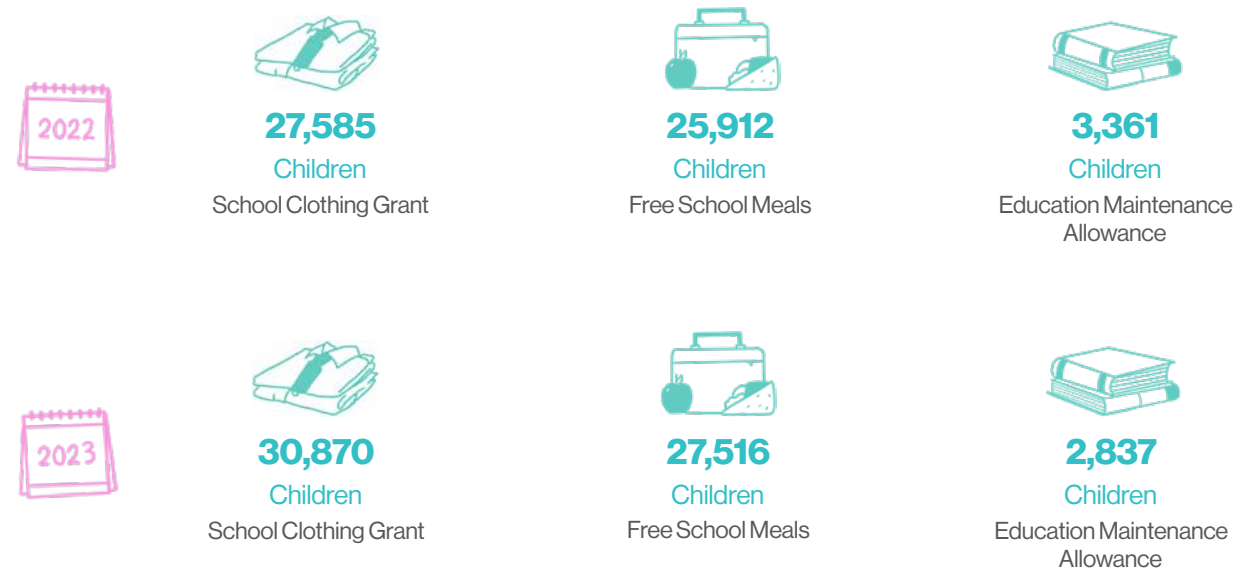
2022

27,585
Children
School Clothing Grant

25,912
Children
Free School Meals

3,361
Children
Education Maintenance Allowance

2023

30,870
Children
School Clothing Grant

27,516
Children
Free School Meals

2,837
Children
Education Maintenance Allowance